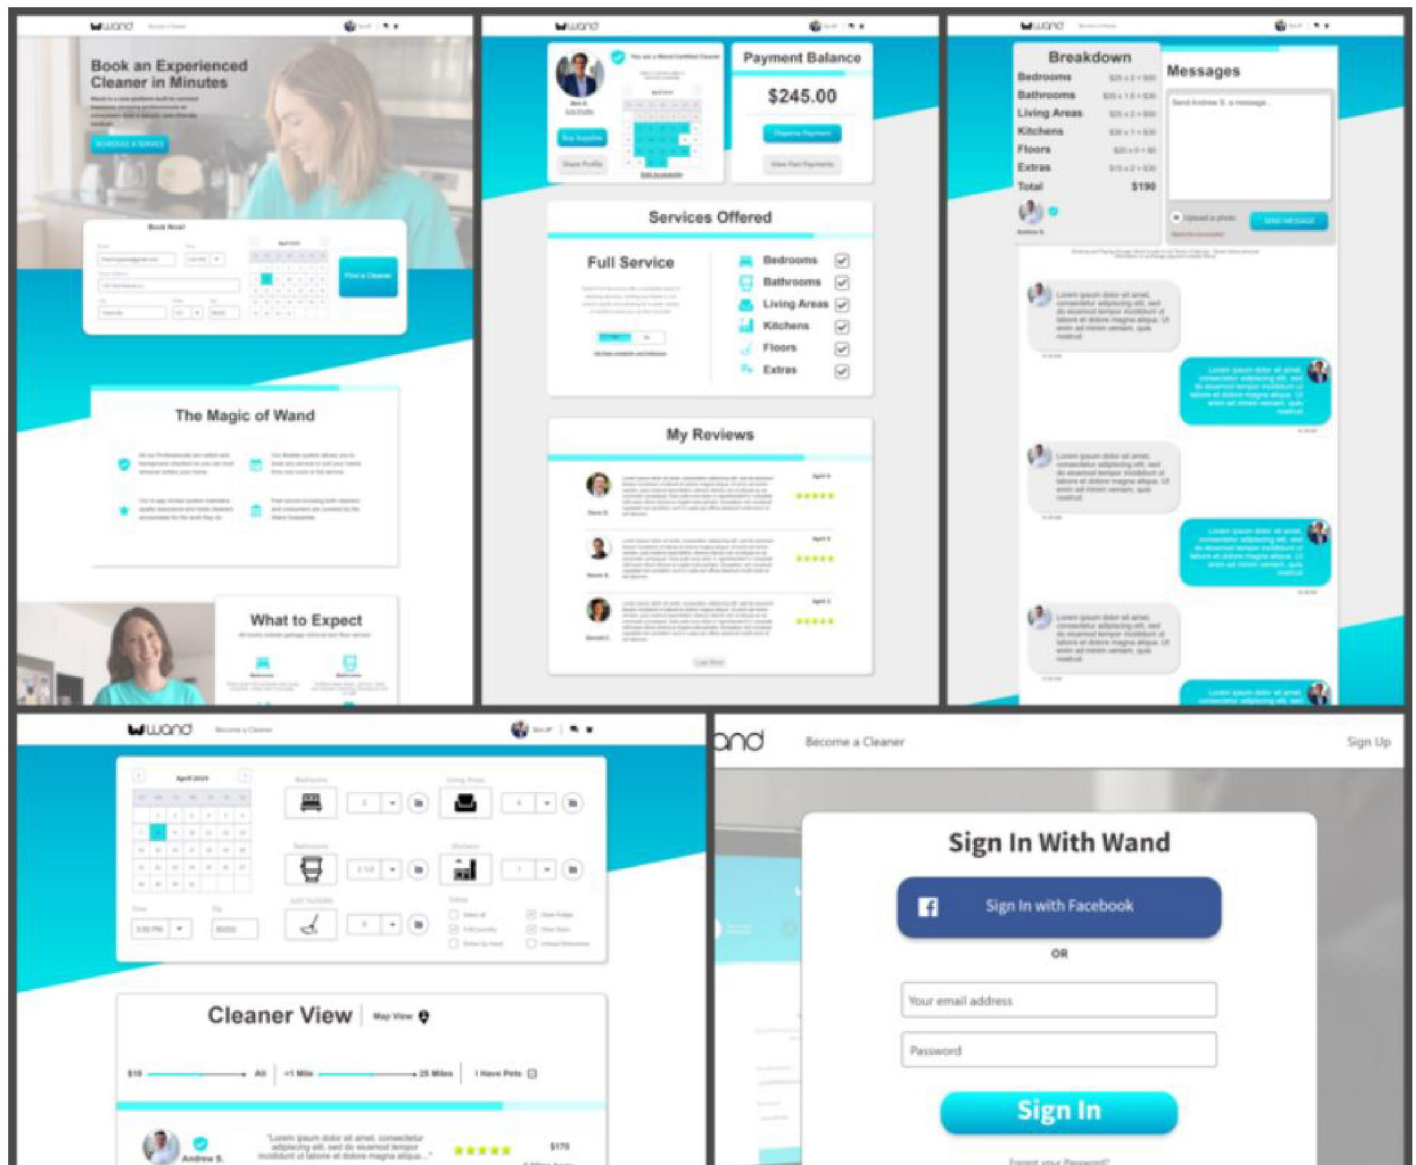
wand

Book an Experienced Cleaner in Minutes

Book Now!

Find a Cleaner

The Magic of Wand

What to Expect

wand

Payment Balance

$245.00

Services Offered

Full Service

Bedrooms
Bathrooms
Living Areas
Kitchens
Floors
Extras

My Reviews

wand

Breakdown

| | |
|---|---|
| Bedrooms | |
| Bathrooms | |
| Living Areas | |
| Kitchens | |
| Floors | |
| Extras | |
| Total | $190 |

Messages

Send Andrew S. a message...

Upload a photo

SEND MESSAGE

wand Become a Cleaner

Cleaner View Map View

$10 All <1 Mile 25 Miles I Have Pets

Andrew S. "Lorem ipsum dolor sit amet, consectetur adipiscing elit, sed do eiusmod tempor incididunt ut labore et dolore magna aliqua..." $170

and Become a Cleaner Sign Up

Sign In With Wand

Sign In with Facebook

OR

Your email address

Password

Sign In

Forgot your Password?